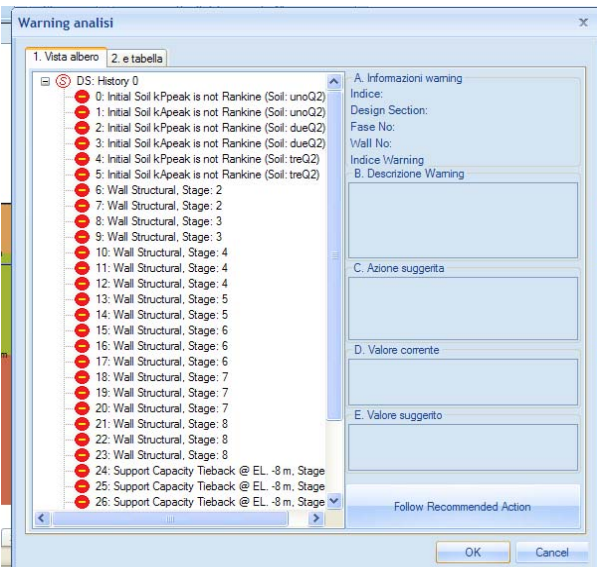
Warning analisi

1. Vista albero
2. e tabella

DS: History 0
0: Initial Soil kPpeak is not Rankine (Soil: unoQ2)
1: Initial Soil kApeak is not Rankine (Soil: unoQ2)
2: Initial Soil kPpeak is not Rankine (Soil: dueQ2)
3: Initial Soil kApeak is not Rankine (Soil: dueQ2)
4: Initial Soil kPpeak is not Rankine (Soil: treQ2)
5: Initial Soil kApeak is not Rankine (Soil: treQ2)
6: Wall Structural, Stage: 2
7: Wall Structural, Stage: 2
8: Wall Structural, Stage: 3
9: Wall Structural, Stage: 3
10: Wall Structural, Stage: 4
11: Wall Structural, Stage: 4
12: Wall Structural, Stage: 4
13: Wall Structural, Stage: 5
14: Wall Structural, Stage: 5
15: Wall Structural, Stage: 6
16: Wall Structural, Stage: 6
17: Wall Structural, Stage: 6
18: Wall Structural, Stage: 7
19: Wall Structural, Stage: 7
20: Wall Structural, Stage: 7
21: Wall Structural, Stage: 8
22: Wall Structural, Stage: 8
23: Wall Structural, Stage: 8
24: Support Capacity Tieback @ EL. -8 m, Stage
25: Support Capacity Tieback @ EL. -8 m, Stage
26: Support Capacity Tieback @ EL. -8 m, Stage

A. Informazioni warning
Indice:
Design Section:
Fase No:
Wall No:
Indice Warning

B. Descrizione Warning

C. Azione suggerita

D. Valore corrente

E. Valore suggerito

Follow Recommended Action

OK
Cancel